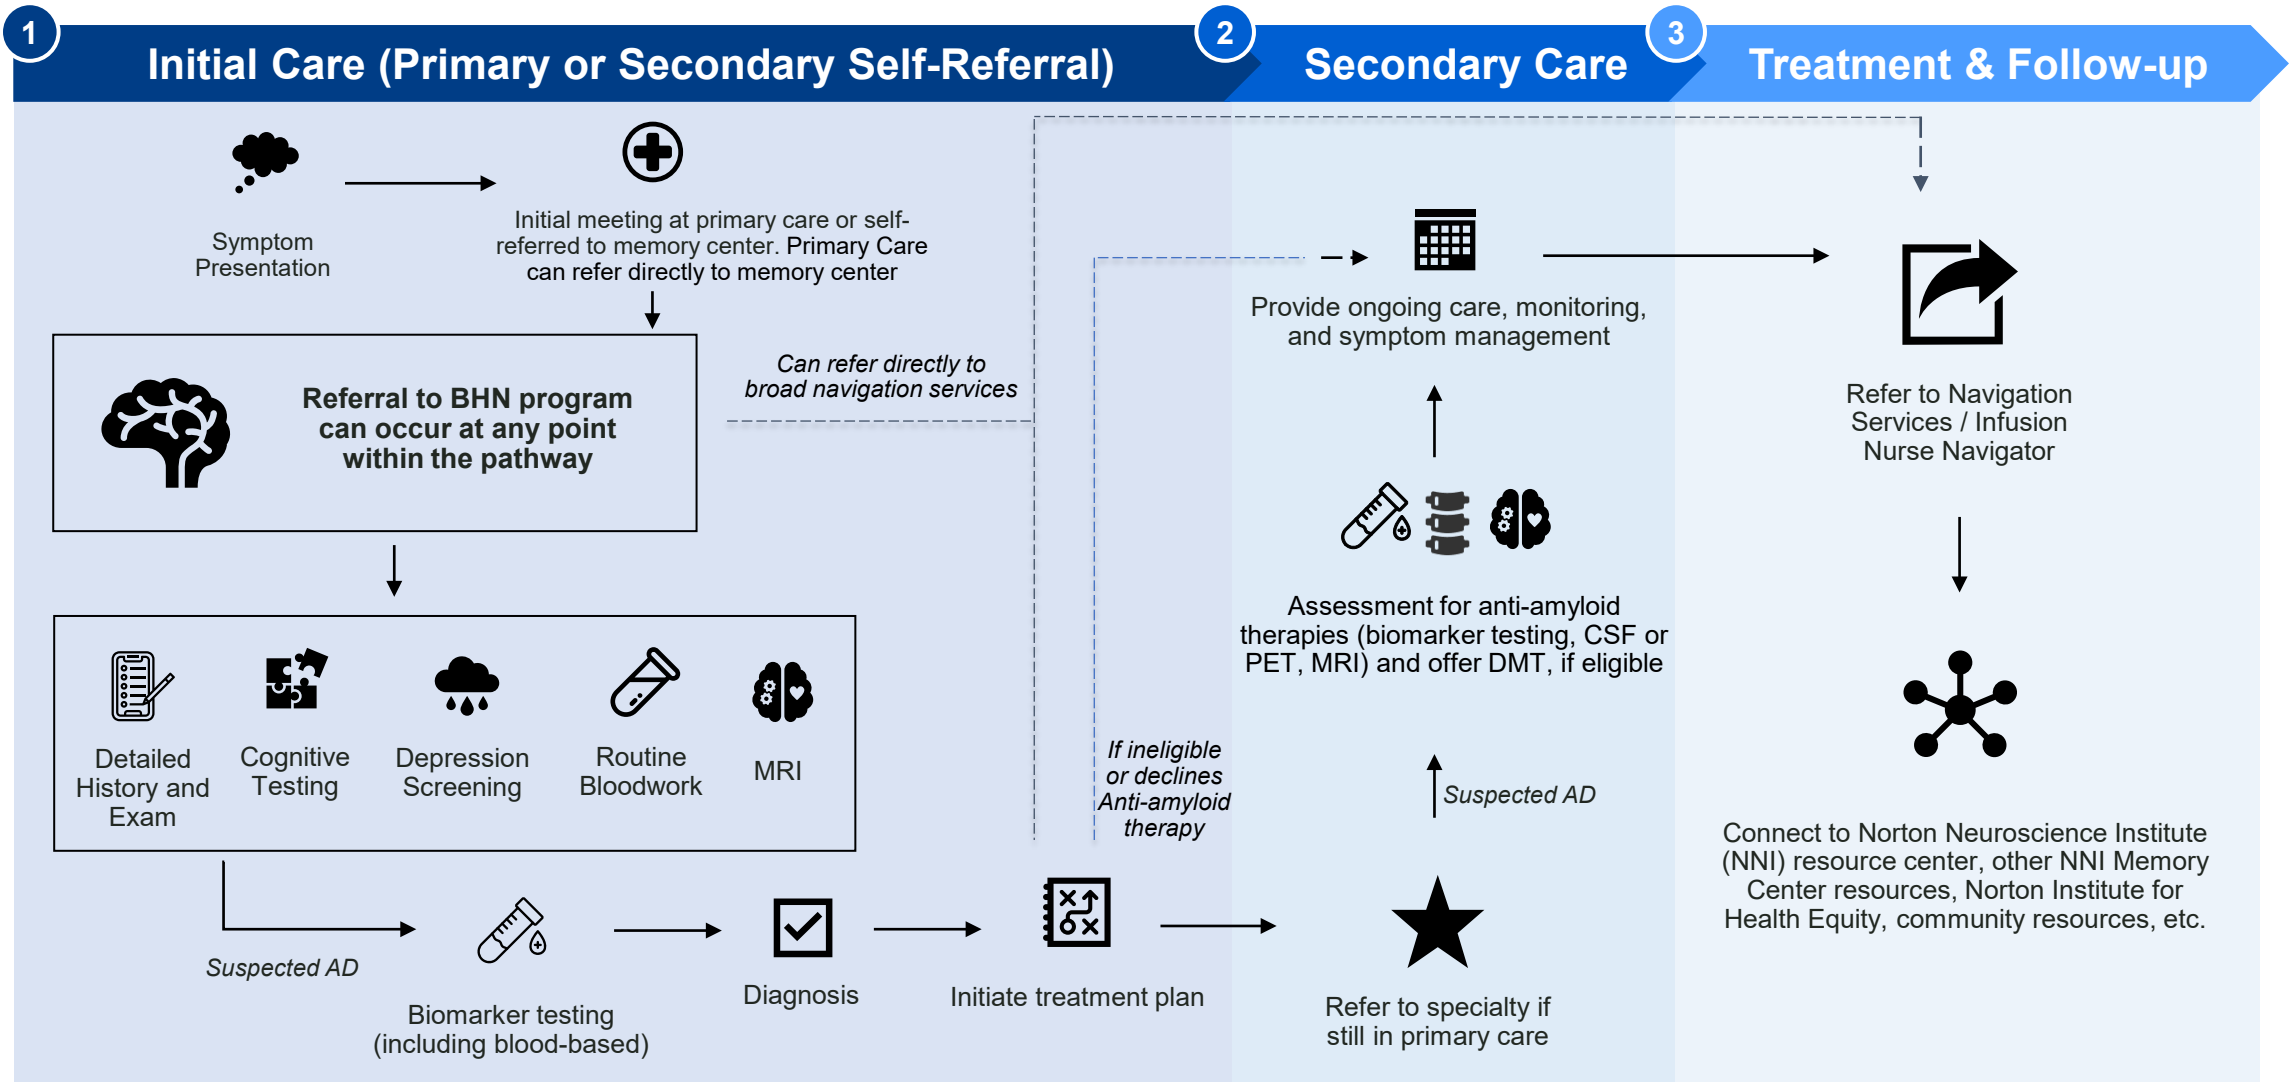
1 Initial Care (Primary or Secondary Self-Referral)

2 Secondary Care

3 Treatment & Follow-up

Symptom Presentation

Initial meeting at primary care or self-referred to memory center. Primary Care can refer directly to memory center

Referral to BHN program can occur at any point within the pathway

Can refer directly to broad navigation services

Detailed History and Exam

Cognitive Testing

Depression Screening

Routine Bloodwork

MRI

Suspected AD

Biomarker testing (including blood-based)

Diagnosis

Initiate treatment plan

If ineligible or declines Anti-amyloid therapy

Provide ongoing care, monitoring, and symptom management

Assessment for anti-amyloid therapies (biomarker testing, CSF or PET, MRI) and offer DMT, if eligible

Suspected AD

Refer to specialty if still in primary care

Refer to Navigation Services / Infusion Nurse Navigator

Connect to Norton Neuroscience Institute (NNI) resource center, other NNI Memory Center resources, Norton Institute for Health Equity, community resources, etc.